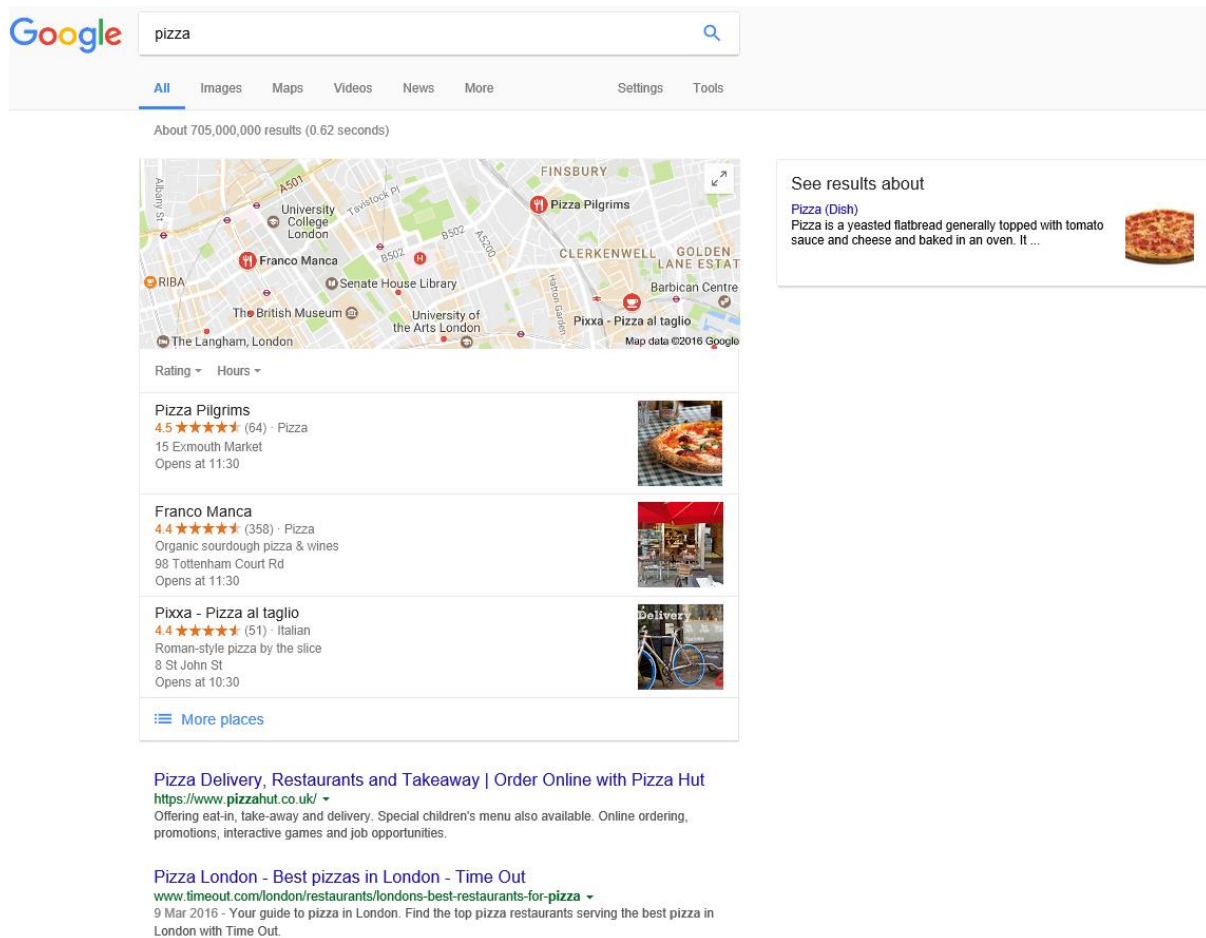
Google

pizza

All Images Maps Videos News More Settings Tools

About 705,000,000 results (0.62 seconds)

FINSBURY
A501
Albany St
University College London
Tavistock Pl
Pizza Pilgrims
B502
A5200
CLERKENWELL
GOLDEN LANE ESTAT
Franco Manca
B502
RIBA
Senate House Library
Hatton Garden
Barbican Centre
The British Museum
University of the Arts London
Pixxa - Pizza al taglio
The Langham, London
Map data ©2016 Google

Rating Hours

Pizza Pilgrims
4.5 ★★★★★ (64) · Pizza
15 Exmouth Market
Opens at 11:30

Franco Manca
4.4 ★★★★★ (358) · Pizza
Organic sourdough pizza & wines
98 Tottenham Court Rd
Opens at 11:30

Pixxa - Pizza al taglio
4.4 ★★★★★ (51) · Italian
Roman-style pizza by the slice
8 St John St
Opens at 10:30

Delivery

More places

Pizza Delivery, Restaurants and Takeaway | Order Online with Pizza Hut
https://www.pizzahut.co.uk/
Offering eat-in, take-away and delivery. Special children's menu also available. Online ordering, promotions, interactive games and job opportunities.

Pizza London - Best pizzas in London - Time Out
www.timeout.com/london/restaurants/londons-best-restaurants-for-pizza
9 Mar 2016 - Your guide to pizza in London. Find the top pizza restaurants serving the best pizza in London with Time Out.

See results about
Pizza (Dish)
Pizza is a yeasted flatbread generally topped with tomato sauce and cheese and baked in an oven. It ...